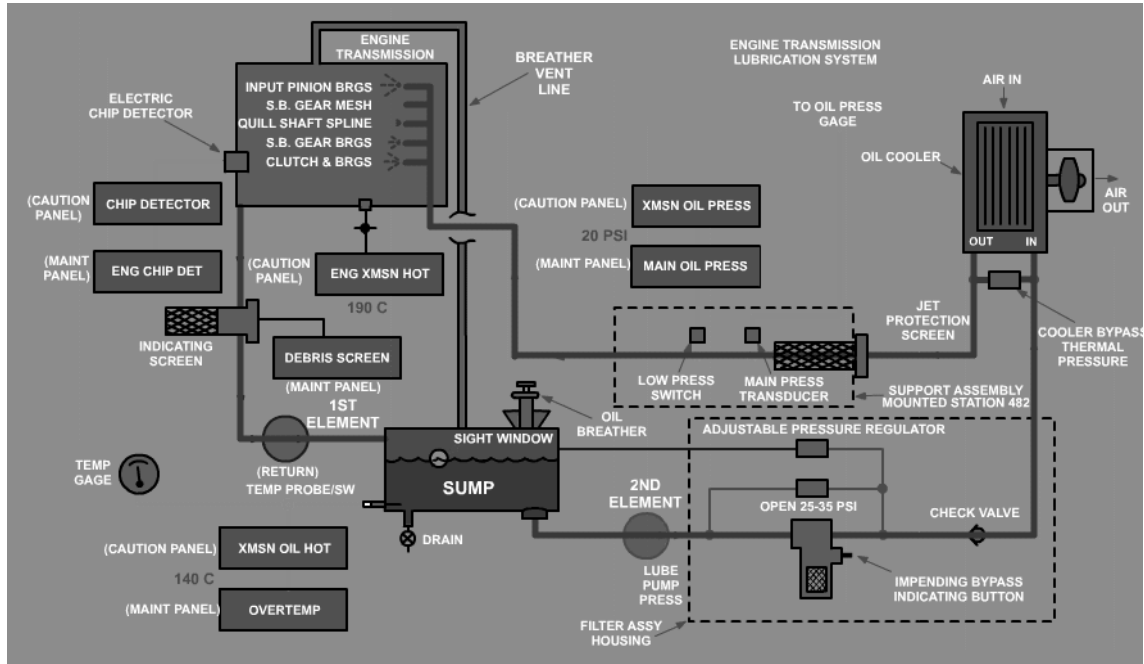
ENGINE TRANSMISSION LUBRICATION SYSTEM

ENGINE TRANSMISSION

BREATHER VENT LINE

INPUT PINION BRGS
S.B. GEAR MESH
QUILL SHAFT SPLINE
S.B. GEAR BRGS
CLUTCH & BRGS

ELECTRIC CHIP DETECTOR

(CAUTION PANEL) CHIP DETECTOR

(MAINT PANEL) ENG CHIP DET

(CAUTION PANEL) ENG XMSN HOT

190 C

(CAUTION PANEL) XMSN OIL PRESS

20 PSI

(MAINT PANEL) MAIN OIL PRESS

TO OIL PRESS GAGE

AIR IN

OIL COOLER

AIR OUT

OUT IN

JET PROTECTION SCREEN

COOLER BYPASS THERMAL PRESSURE

INDICATING SCREEN

DEBRIS SCREEN

(MAINT PANEL)

1ST ELEMENT

LOW PRESS SWITCH

MAIN PRESS TRANSDUCER

SUPPORT ASSEMBLY MOUNTED STATION 482

OIL BREATHER

SIGHT WINDOW

ADJUSTABLE PRESSURE REGULATOR

TEMP GAGE

(RETURN) TEMP PROBE/SW

SUMP

2ND ELEMENT

OPEN 25-35 PSI

CHECK VALVE

DRAIN

(CAUTION PANEL) XMSN OIL HOT

140 C

(MAINT PANEL) OVERTEMP

LUBE PUMP PRESS

IMPENDING BYPASS INDICATING BUTTON

FILTER ASSY HOUSING